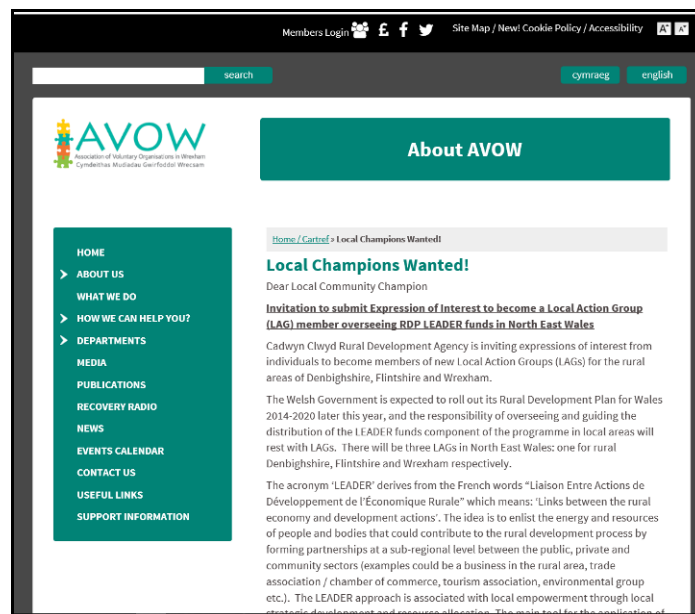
Members Login £ Site Map / New! Cookie Policy / Accessibility A+ A-

search

cymraeg english

AVOW
Association of Voluntary Organisations in Wrexham
Cymdeithas Mudiadau Gwirfoddol Wrecsam

About AVOW

HOME
ABOUT US
WHAT WE DO
HOW WE CAN HELP YOU?
DEPARTMENTS
MEDIA
PUBLICATIONS
RECOVERY RADIO
NEWS
EVENTS CALENDAR
CONTACT US
USEFUL LINKS
SUPPORT INFORMATION

Home / Cartref » Local Champions Wanted!

Local Champions Wanted!

Dear Local Community Champion

Invitation to submit Expression of Interest to become a Local Action Group (LAG) member overseeing RDP LEADER funds in North East Wales

Cadwyn Clwyd Rural Development Agency is inviting expressions of interest from individuals to become members of new Local Action Groups (LAGs) for the rural areas of Denbighshire, Flintshire and Wrexham.

The Welsh Government is expected to roll out its Rural Development Plan for Wales 2014-2020 later this year, and the responsibility of overseeing and guiding the distribution of the LEADER funds component of the programme in local areas will rest with LAGs. There will be three LAGs in North East Wales: one for rural Denbighshire, Flintshire and Wrexham respectively.

The acronym 'LEADER' derives from the French words "Liaison Entre Actions de Développement de l'Économique Rurale" which means: 'Links between the rural economy and development actions'. The idea is to enlist the energy and resources of people and bodies that could contribute to the rural development process by forming partnerships at a sub-regional level between the public, private and community sectors (examples could be a business in the rural area, trade association / chamber of commerce, tourism association, environmental group etc.). The LEADER approach is associated with local empowerment through local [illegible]